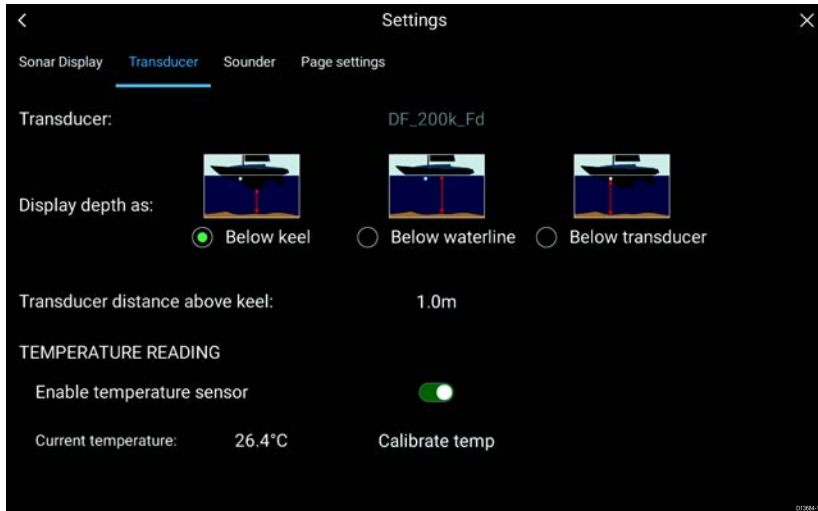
<
Settings
X

Sonar Display
Transducer
Sounder
Page settings

Transducer: DF_200k_Fd

Display depth as:
Below keel
Below waterline
Below transducer

Transducer distance above keel: 1.0m

TEMPERATURE READING

Enable temperature sensor

Current temperature: 26.4°C
Calibrate temp

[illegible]